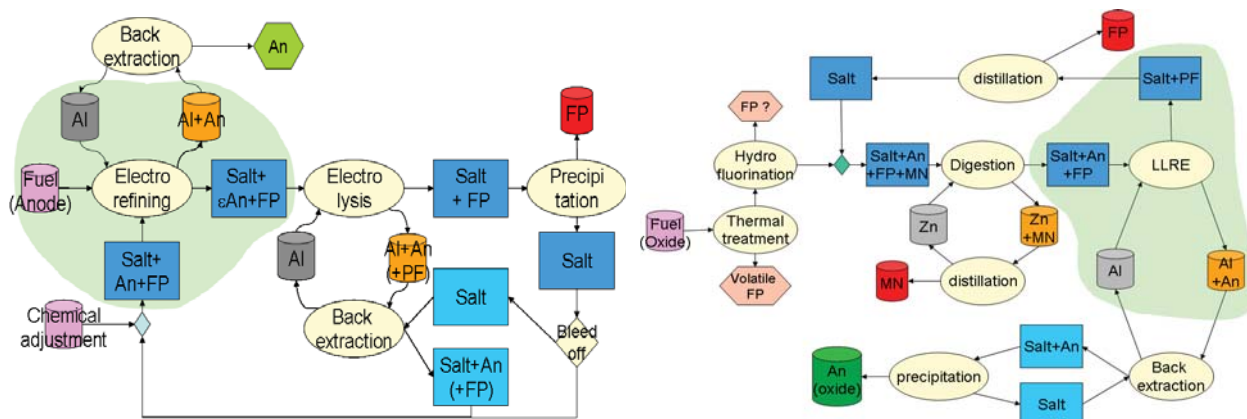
Back extraction

An

Al

Al+An

Fuel (Anode)

Electro refining

Salt+ εAn+FP

Electro lysis

Salt + FP

Precipi tation

FP

Salt+ An+FP

Al

Al+An (+PF)

Salt

Salt

Chemical adjustment

Back extraction

Bleed off

Salt+An (+FP)

FP

Salt

distillation

Salt+PF

FP ?

Hydro fluorination

Salt+An +FP+MN

Digestion

Salt+An +FP

LLRE

Fuel (Oxide)

Thermal treatment

Zn

Zn +MN

Volatile FP

MN

distillation

Al

Al +An

Salt+An

An (oxide)

precipitation

Back extraction

Salt